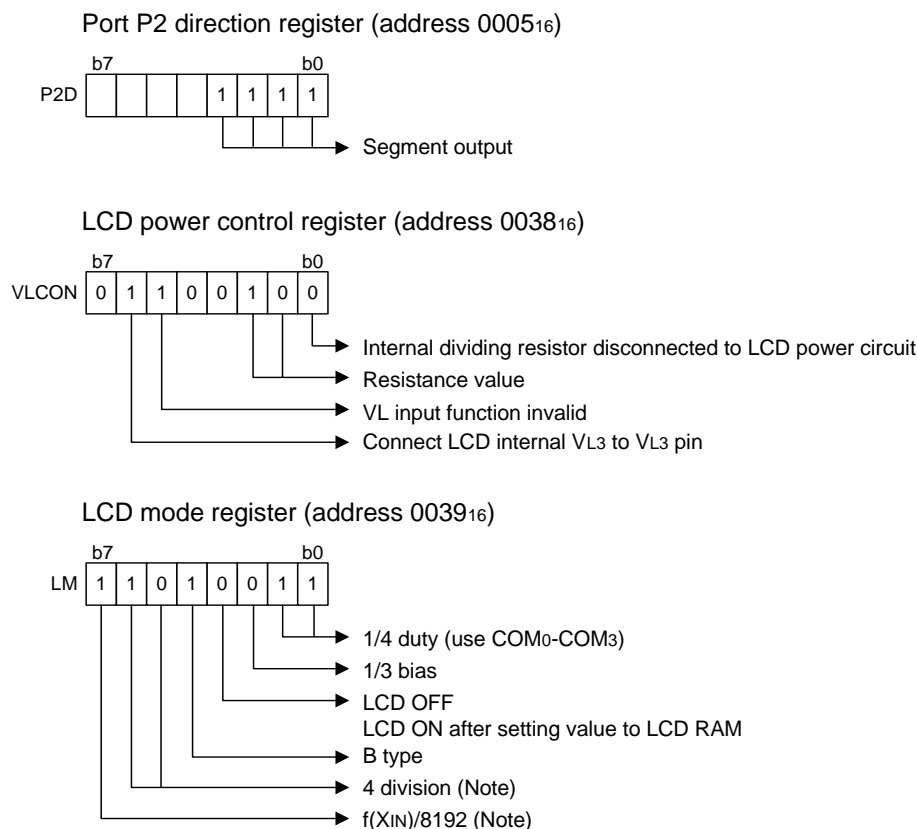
Port P2 direction register (address $0005_{16}$)

b7 b0

P2D

| | | | | 1 | 1 | 1 | 1 |
|---|---|---|---|---|---|---|---|

Segment output

LCD power control register (address $0038_{16}$)

b7 b0

VLCON

| 0 | 1 | 1 | 0 | 0 | 1 | 0 | 0 |
|---|---|---|---|---|---|---|---|

Internal dividing resistor disconnected to LCD power circuit

Resistance value

VL input function invalid

Connect LCD internal $V_{L3}$ to $V_{L3}$ pin

LCD mode register (address $0039_{16}$)

b7 b0

LM

| 1 | 1 | 0 | 1 | 0 | 0 | 1 | 1 |
|---|---|---|---|---|---|---|---|

1/4 duty (use $COM_0$-$COM_3$)

1/3 bias

LCD OFF
LCD ON after setting value to LCD RAM

B type

4 division (Note)

$f(X_{IN})/8192$ (Note)